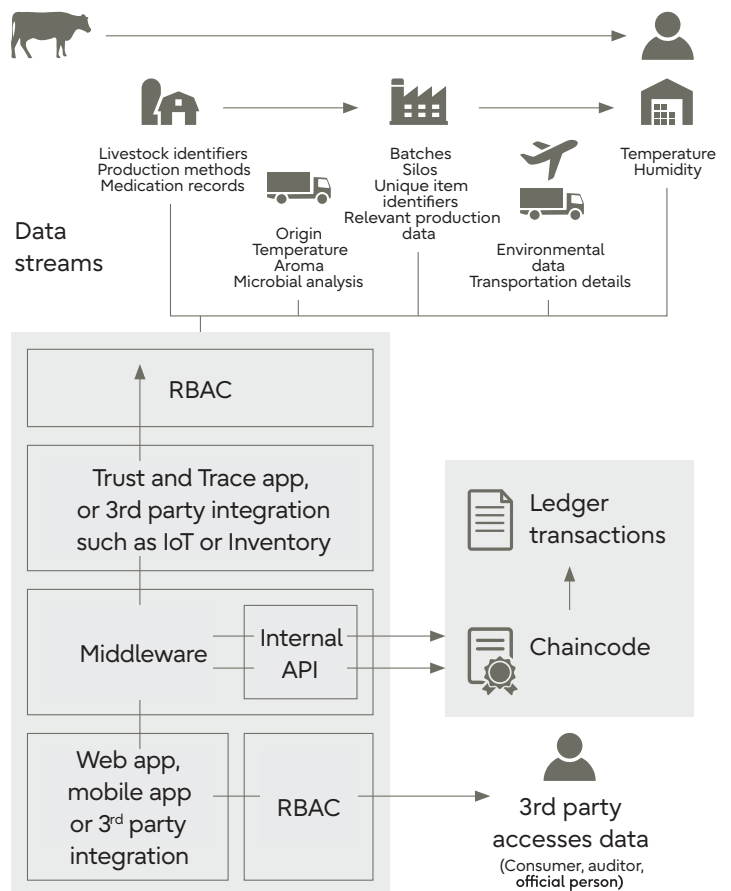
Livestock identifiers
Production methods
Medication records

Batches
Silos
Unique item identifiers
Relevant production data

Temperature
Humidity

Data streams

Origin
Temperature
Aroma
Microbial analysis

Environmental data
Transportation details

RBAC

Trust and Trace app, or 3rd party integration such as IoT or Inventory

Ledger transactions

Middleware

Internal API

Chaincode

Web app, mobile app or 3$^{rd}$ party integration

RBAC

3rd party accesses data
(Consumer, auditor, official person)